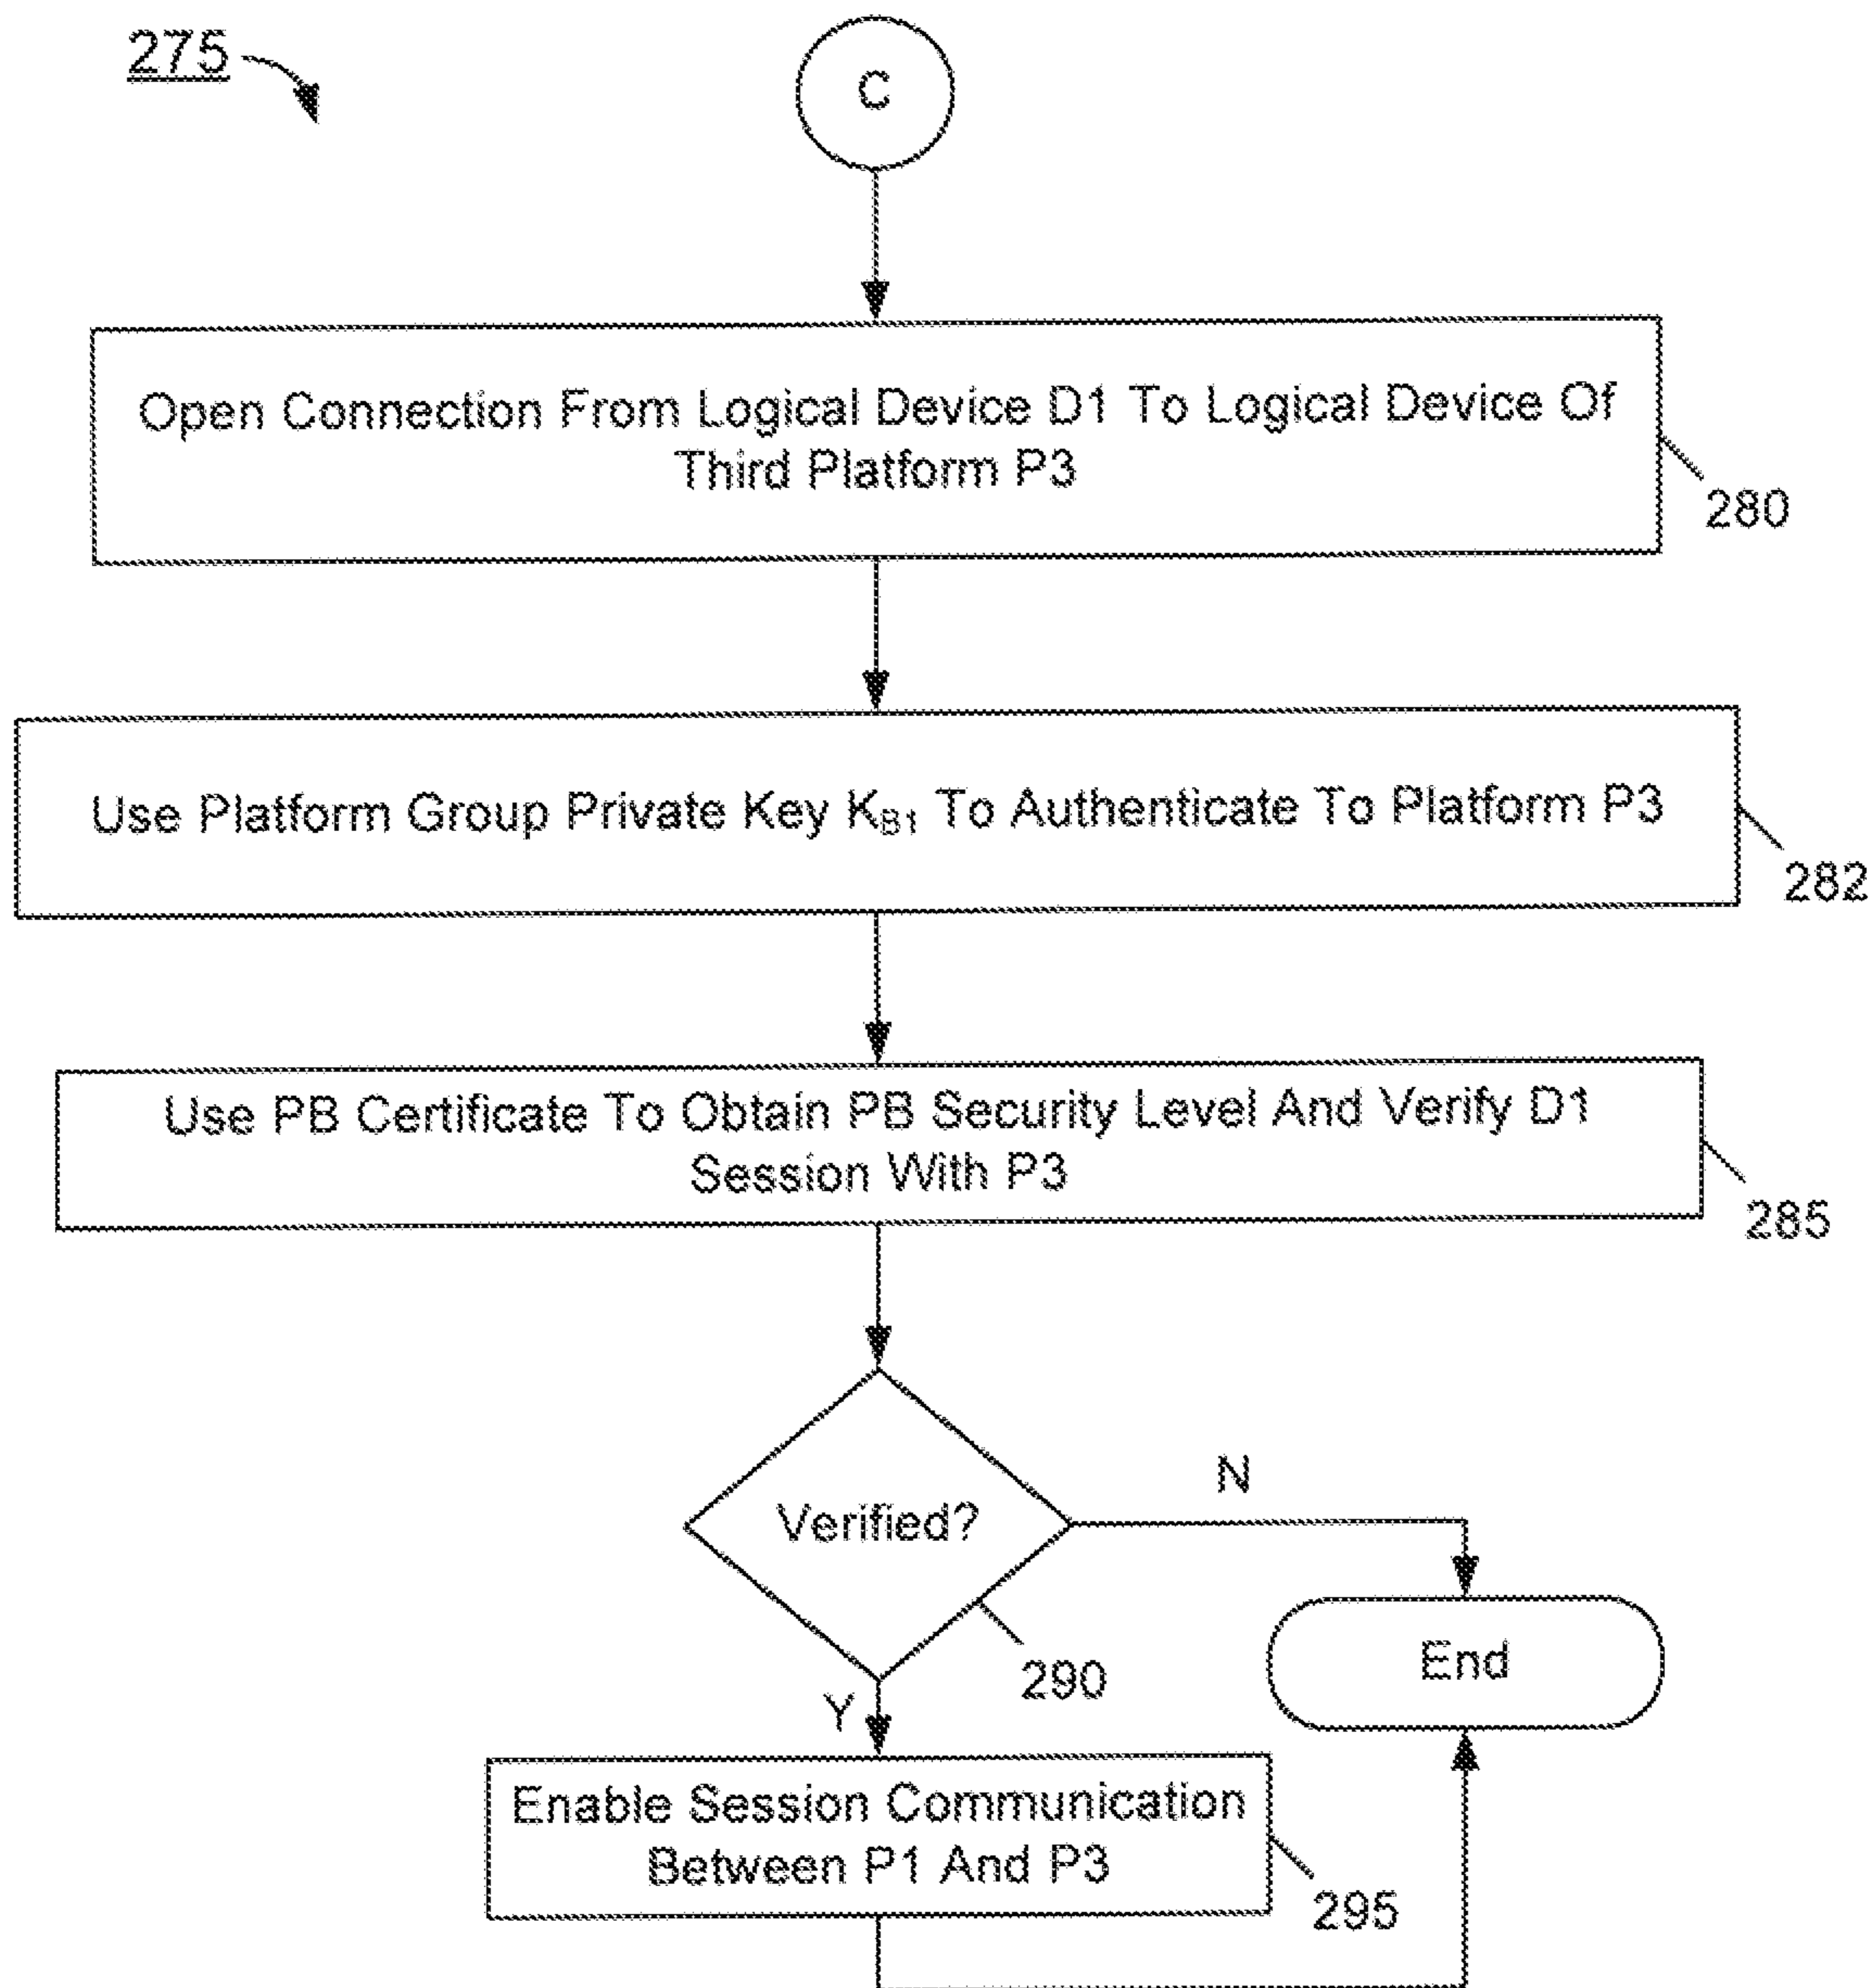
275

C

Open Connection From Logical Device D1 To Logical Device Of Third Platform P3

280

Use Platform Group Private Key $K_{B1}$ To Authenticate To Platform P3

282

Use PB Certificate To Obtain PB Security Level And Verify D1 Session With P3

285

Verified?

N

290

End

Y

Enable Session Communication Between P1 And P3

295